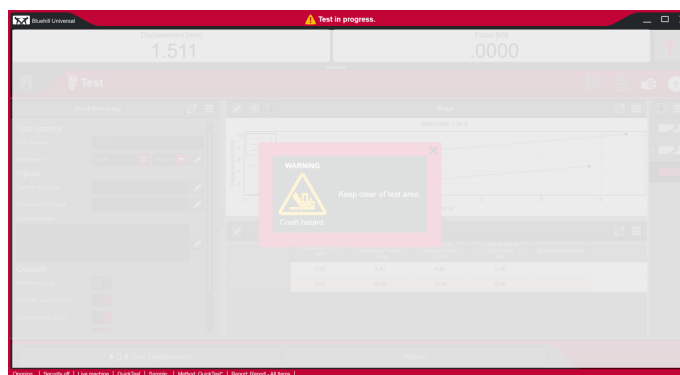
Bluehill Universal

Test in progress.

Displacement (mm)
1.511

Force (kN)
.0000

Test

Start Test setup

Test control

Inputs

Outputs

Graph

WARNING

Keep clear of test area.

Crush hazard.

0.00
0.00

Return

Online | Security off | Live reaching | QuickTest | Sample | Method: QuickTest | Report: Report - All Items |